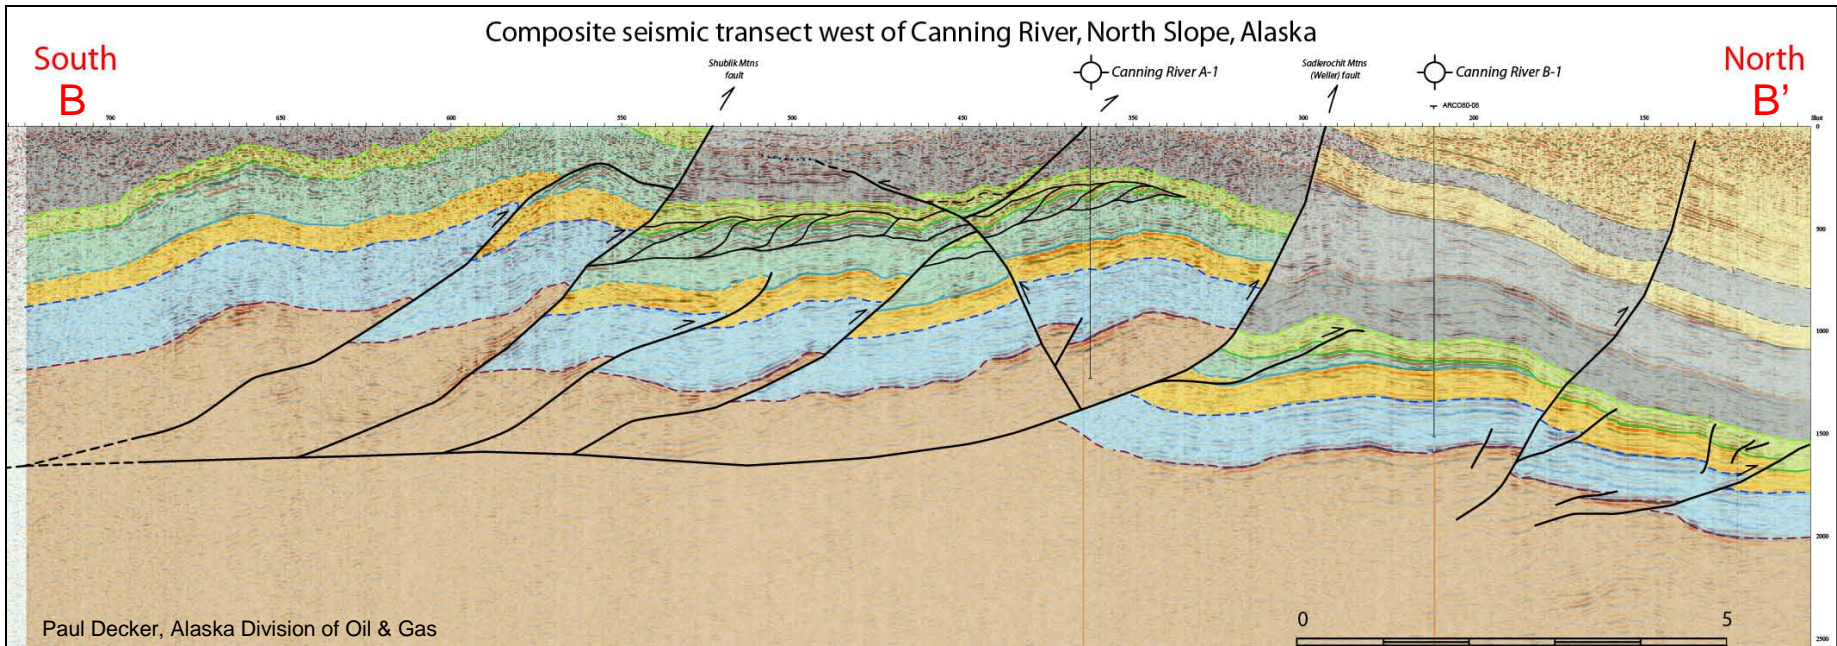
Composite seismic transect west of Canning River, North Slope, Alaska

South
B

North
B'

Shublik Mtns fault

Canning River A-1

Sadlerochit Mtns (Weller) fault

Canning River B-1

ARCO80-05

700 650 600 550 500 450 350 300 200 150 Shot

0
500
1000
1500
2000
2500

Paul Decker, Alaska Division of Oil & Gas

0 5